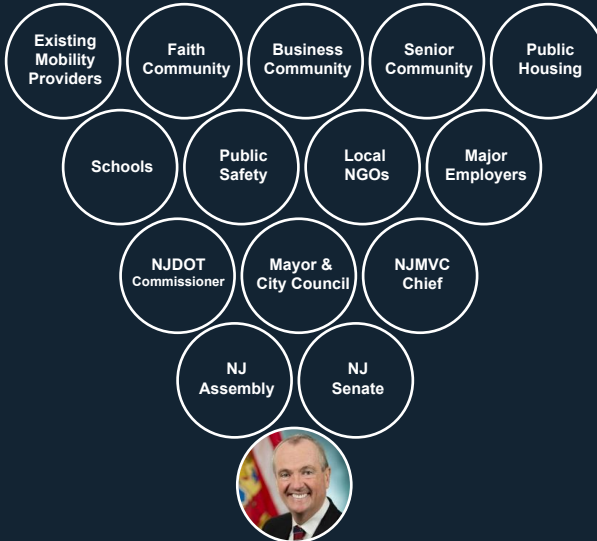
Existing Mobility Providers

Faith Community

Business Community

Senior Community

Public Housing

Schools

Public Safety

Local NGOs

Major Employers

NJDOT Commissioner

Mayor & City Council

NJMVC Chief

NJ Assembly

NJ Senate